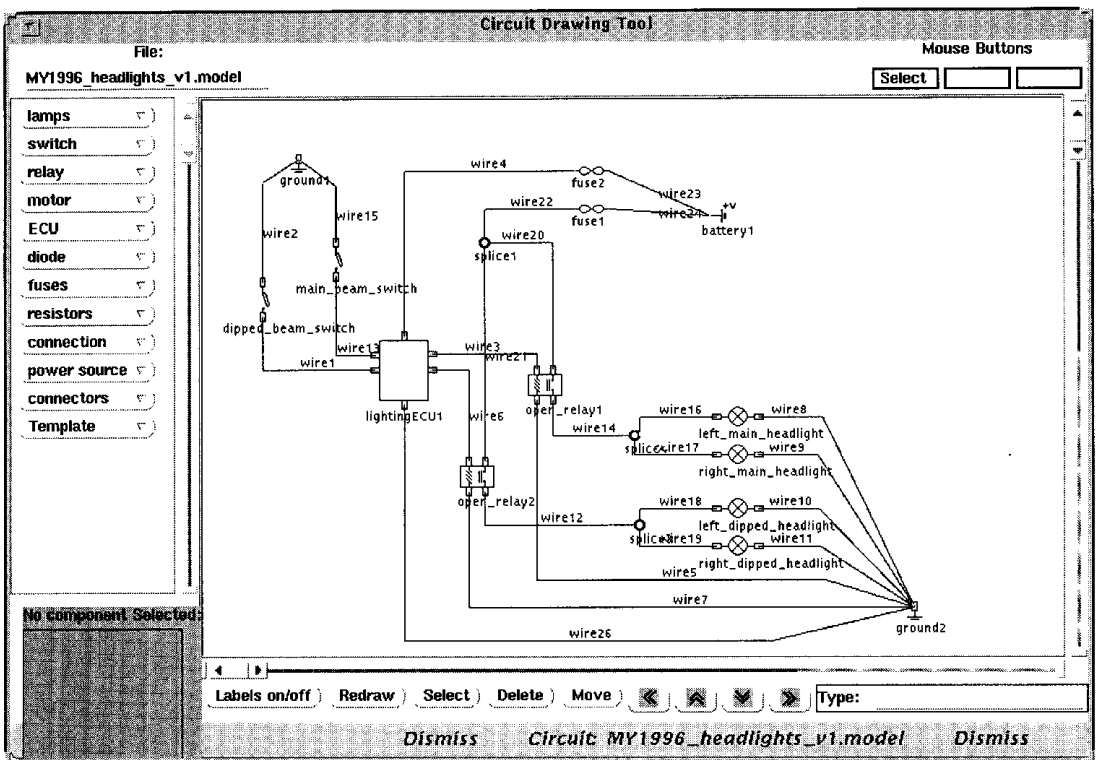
Circuit Drawing Tool

File:

MY1996_headlights_v1.model

Mouse Buttons

Select

lamps
switch
relay
motor
ECU
diode
fuses
resistors
connection
power source
connectors
Template

No component Selected:

ground1
wire2
wire15
main_beam_switch
dipped_beam_switch
wire1
wire13
wire4
fuse2
wire23
wire22
fuse1
wire24
+v
battery1
splice1
wire20
wire3
wire21
lightingECU1
wire6
open_relay1
wire16
left_main_headlight
wire8
wire14
splice2
wire17
right_main_headlight
wire9
open_relay2
wire12
wire18
left_dipped_headlight
wire10
splice3
wire19
right_dipped_headlight
wire11
wire5
wire7
ground2
wire26

Labels on/off
Redraw
Select
Delete
Move
Type:

Dismiss
Circuit MY1996_headlights_v1.model
Dismiss